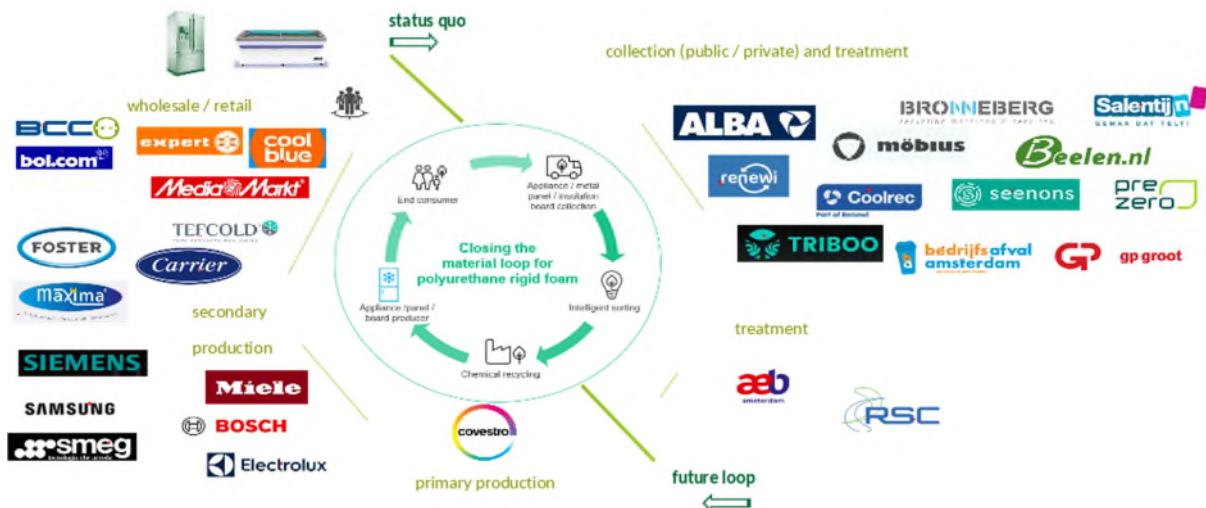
status quo

collection (public / private) and treatment

wholesale / retail

BCC
bol.com
expert
cool blue
MediaMarkt
TEFCOLD
FOSTER
Carrier
maxima

ALBA
BRONNEBERG
Salentijn
möbius
Beelen.nl
renewi
Coolrec
seenons
pre zero
TRIBOO
bedrijfsafval amsterdam
gp groot

End consumer
Appliance / metal panel / insulation board collection
Closing the material loop for polyurethane rigid foam
Intelligent sorting
Appliance /panel / board producer
Chemical recycling

secondary production

SIEMENS
SAMSUNG
smeg
Miele
BOSCH
Electrolux

covestro

primary production

treatment

aeb amsterdam
RSC

future loop